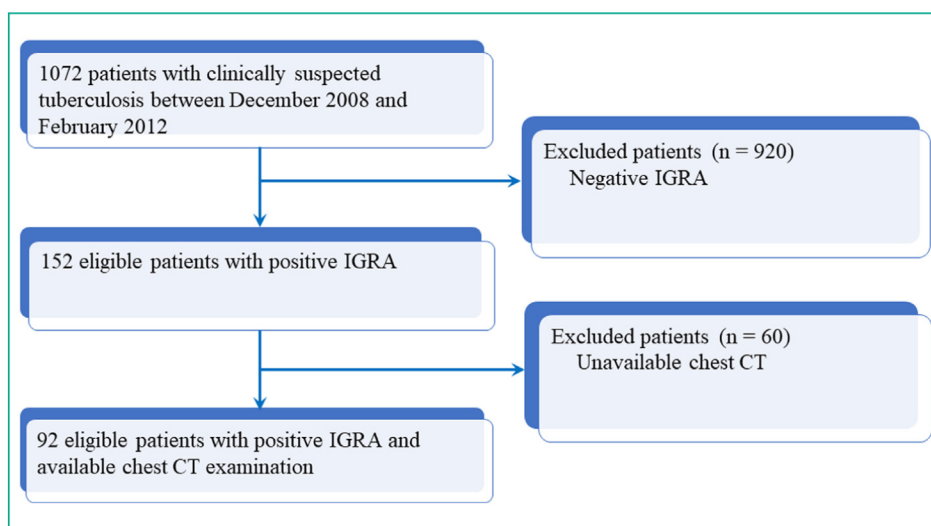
1072 patients with clinically suspected tuberculosis between December 2008 and February 2012

Excluded patients (n = 920)
Negative IGRA

152 eligible patients with positive IGRA

Excluded patients (n = 60)
Unavailable chest CT

92 eligible patients with positive IGRA and available chest CT examination